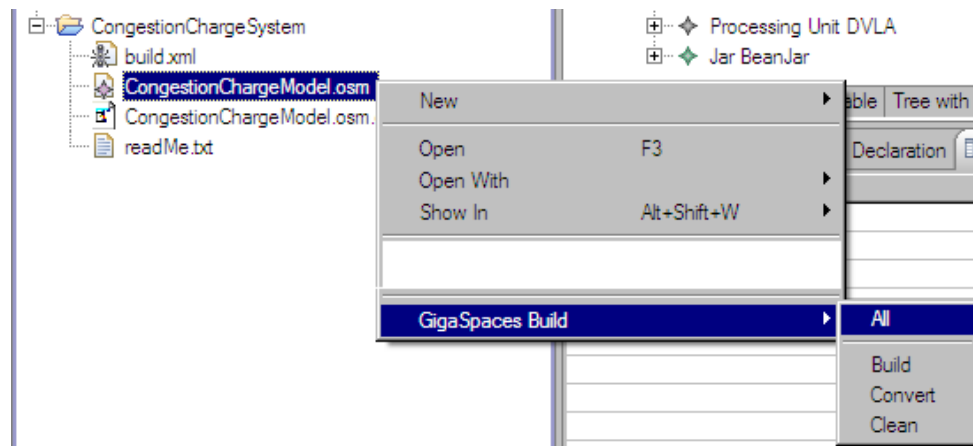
CongestionChargeSystem
build.xml
CongestionChargeModel.osm
CongestionChargeModel.osm.
readMe.txt

Processing Unit DVLA
Jar BeanJar
able
Tree with
Declaration

New
Open F3
Open With
Show In Alt+Shift+W
GigaSpaces Build

All
Build
Convert
Clean